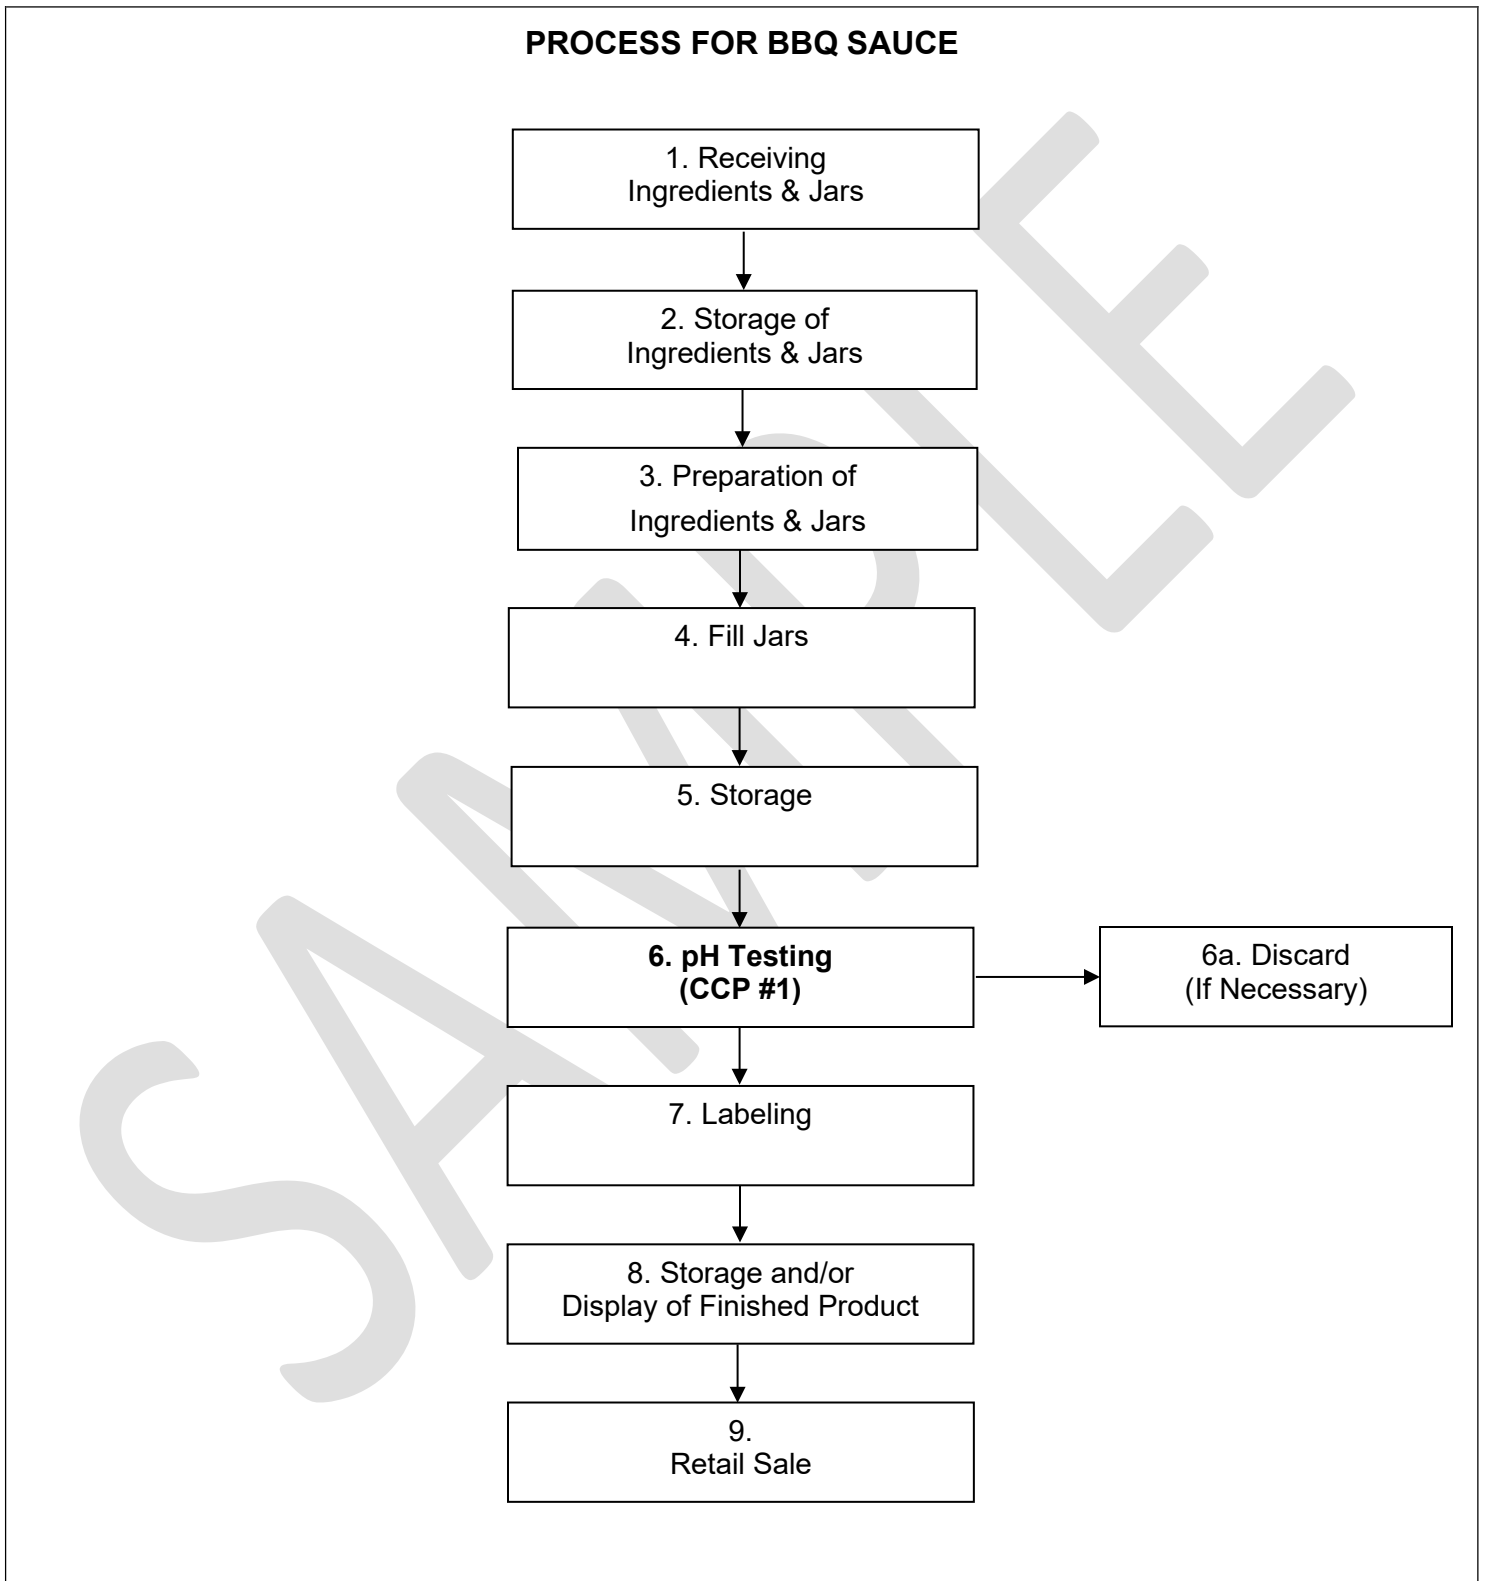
PROCESS FOR BBQ SAUCE

1. Receiving
Ingredients & Jars

2. Storage of
Ingredients & Jars

3. Preparation of
Ingredients & Jars

4. Fill Jars

5. Storage

6. pH Testing
(CCP #1)

6a. Discard
(If Necessary)

7. Labeling

8. Storage and/or
Display of Finished Product

9.
Retail Sale

SAMPLE